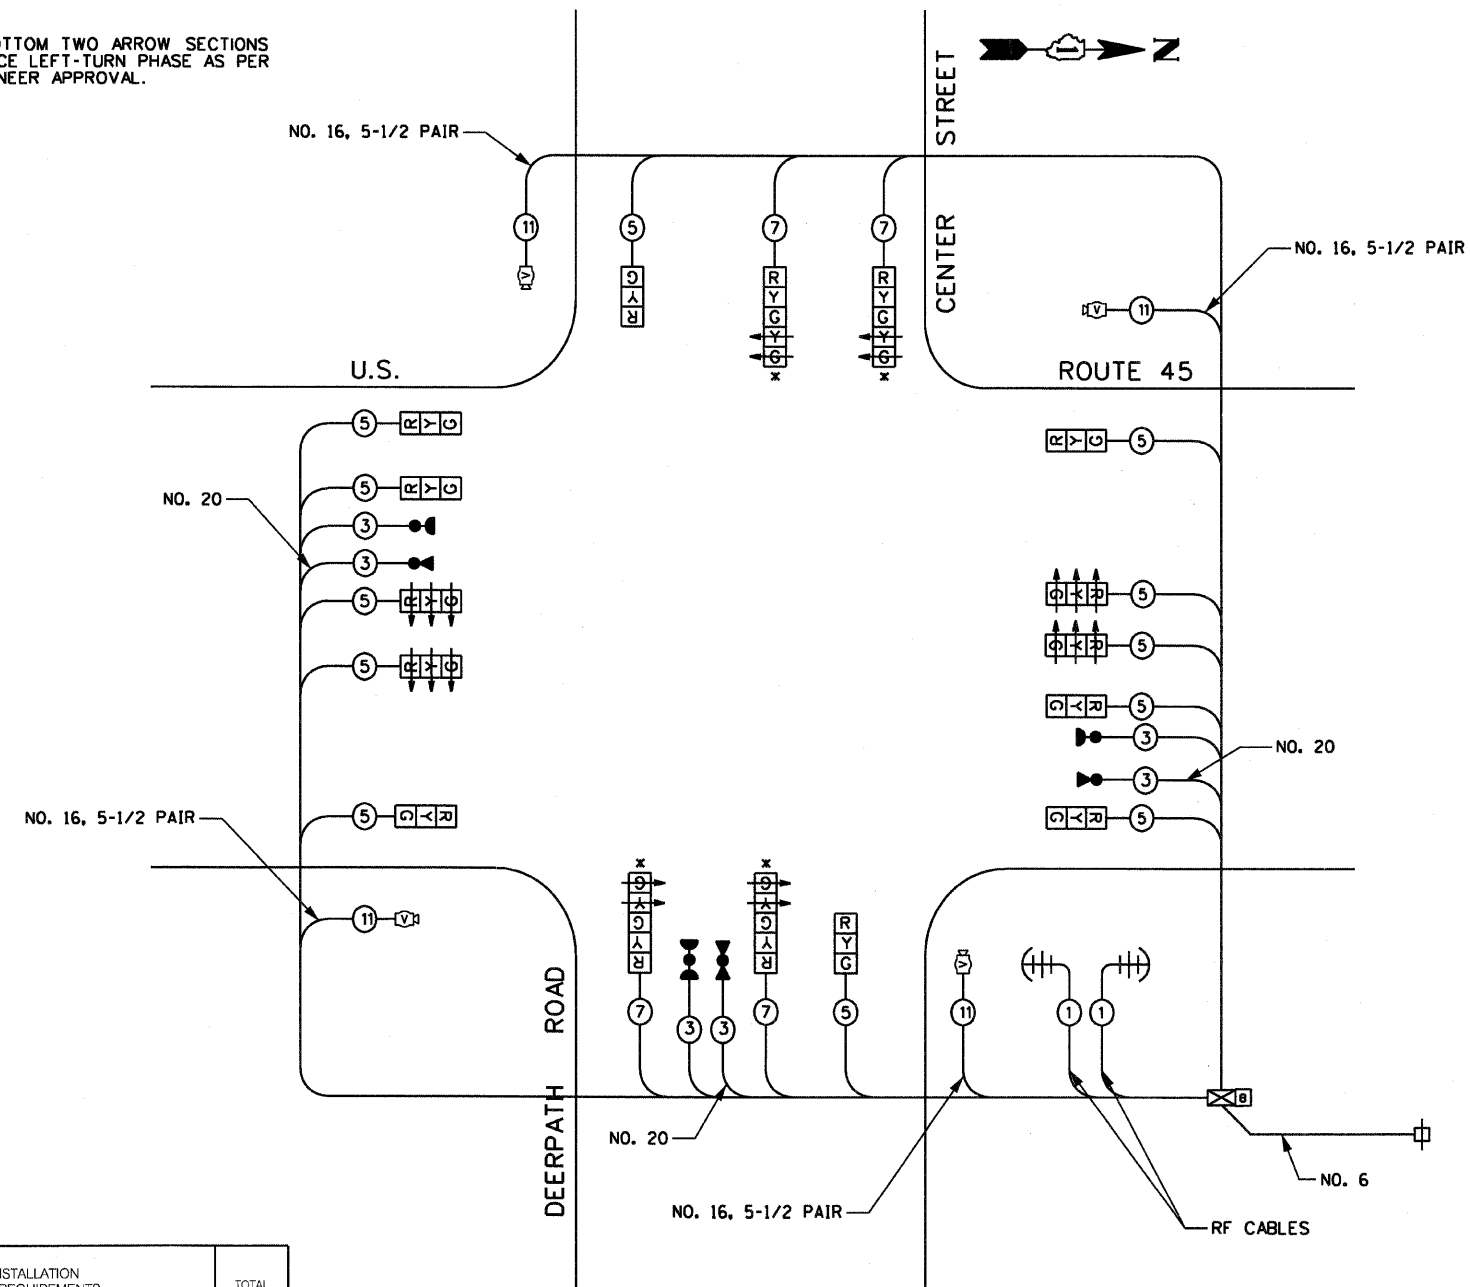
OTTOM TWO ARROW SECTIONS
CE LEFT-TURN PHASE AS PER
NEER APPROVAL.

N

NO. 16, 5-1/2 PAIR

STREET

CENTER

NO. 16, 5-1/2 PAIR

11

5

7

7

11

V

R Y G

R Y G Y G

R Y G Y G

V

U.S.

ROUTE 45

5 R Y G

R Y G 5

NO. 20

5 R Y G

3

3

5 R Y G

R Y G 5

5 R Y G

R Y G 5

G Y R 5

3

NO. 20

3

NO. 16, 5-1/2 PAIR

5 G Y R

G Y R 5

11 V

G Y G Y R

G Y G Y R

R Y G

V

ROAD

7

3

3

7

5

11

1

1

8

DEERPATH

NO. 20

NO. 16, 5-1/2 PAIR

NO. 6

RF CABLES

ISTALLATION
REQUIREMENTS

TOTAL